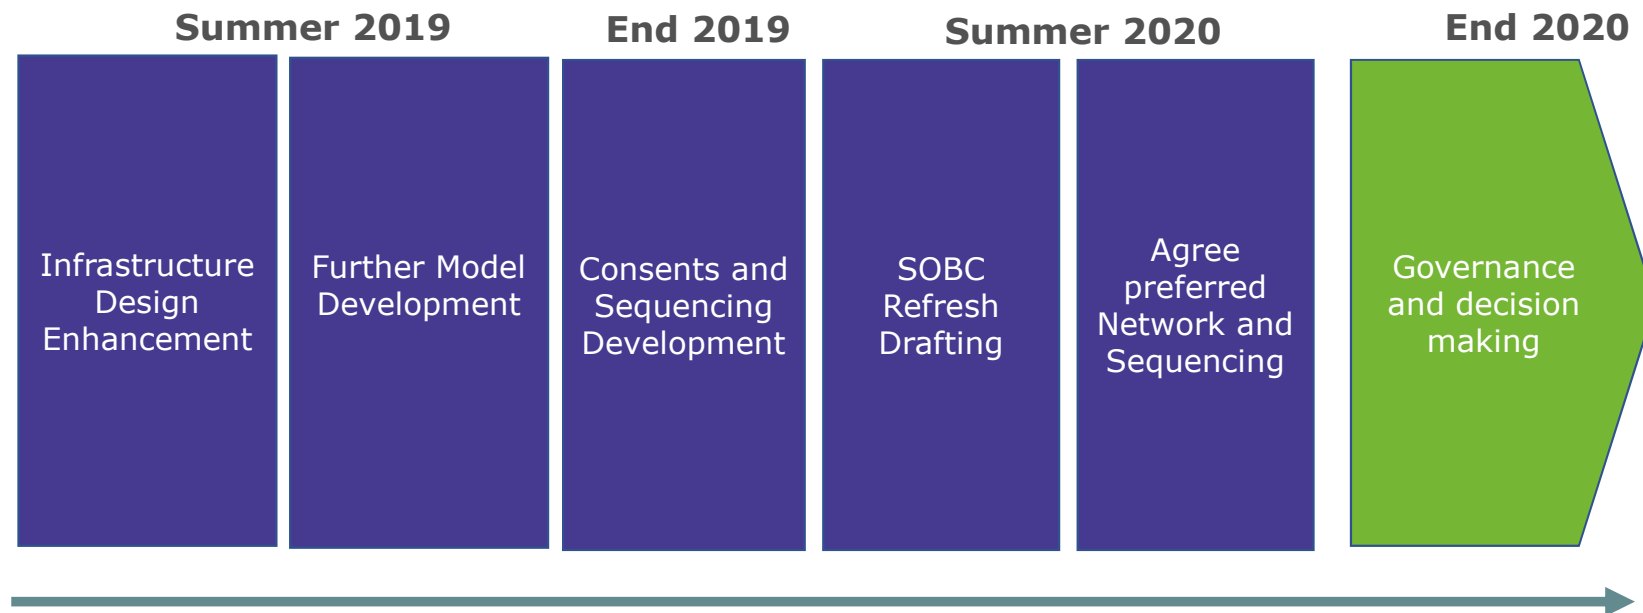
Summer 2019

End 2019

Summer 2020

End 2020

Infrastructure Design Enhancement

Further Model Development

Consents and Sequencing Development

SOBC Refresh Drafting

Agree preferred Network and Sequencing

Governance and decision making